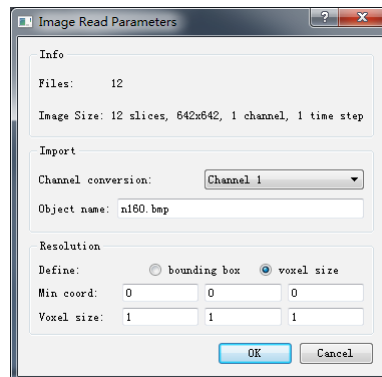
Image Read Parameters

?

X

Info

Files: 12

Image Size: 12 slices, 642x642, 1 channel, 1 time step

Import

Channel conversion: Channel 1

Object name: n160.bmp

Resolution

Define: bounding box voxel size

Min coord: 0 0 0

Voxel size: 1 1 1

OK Cancel